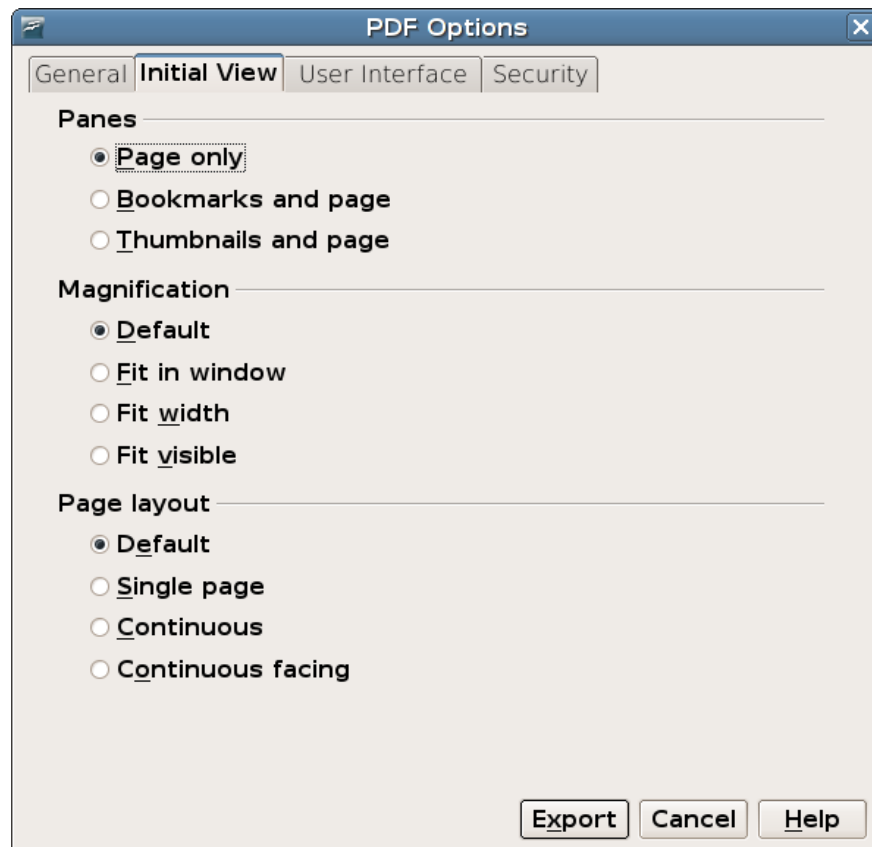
PDF Options

General | Initial View | User Interface | Security

Panes
Page only
Bookmarks and page
Thumbnails and page

Magnification
Default
Fit in window
Fit width
Fit visible

Page layout
Default
Single page
Continuous
Continuous facing

Export | Cancel | Help